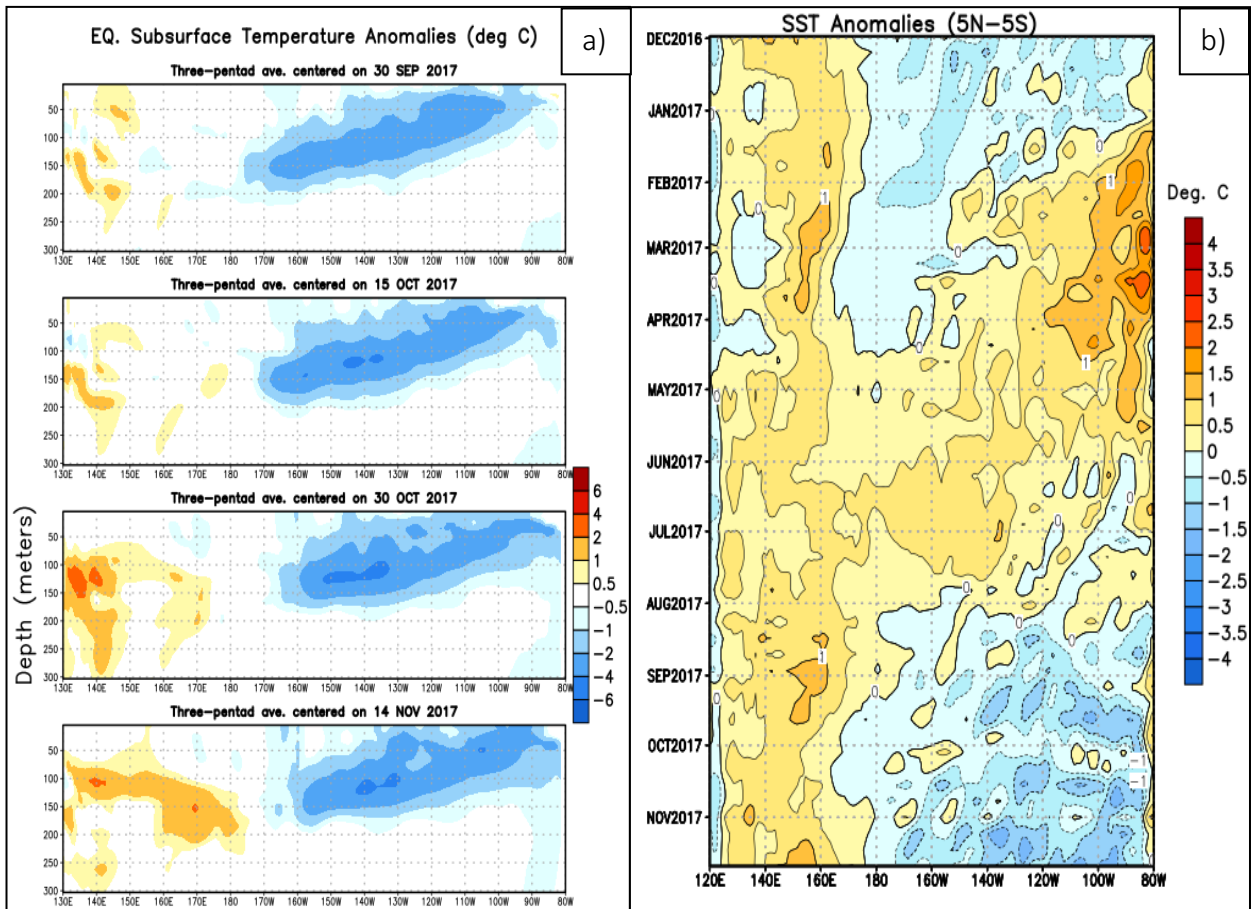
EQ. Subsurface Temperature Anomalies (deg C)

a)

Three-pentad ave. centered on 30 SEP 2017

50
100
150
200
250
300

130E 140E 150E 160E 170E 180 170W 160W 150W 140W 130W 120W 110W 100W 90W 80W

Three-pentad ave. centered on 15 OCT 2017

50
100
150
200
250
300

130E 140E 150E 160E 170E 180 170W 160W 150W 140W 130W 120W 110W 100W 90W 80W

Three-pentad ave. centered on 30 OCT 2017

50
100
150
200
250
300

130E 140E 150E 160E 170E 180 170W 160W 150W 140W 130W 120W 110W 100W 90W 80W

Three-pentad ave. centered on 14 NOV 2017

50
100
150
200
250
300

130E 140E 150E 160E 170E 180 170W 160W 150W 140W 130W 120W 110W 100W 90W 80W

Depth (meters)

6
4
2
1
0.5
−0.5
−1
−2
−4
−6

SST Anomalies (5N−5S)

b)

DEC2016
JAN2017
FEB2017
MAR2017
APR2017
MAY2017
JUN2017
JUL2017
AUG2017
SEP2017
OCT2017
NOV2017

120E 140E 160E 180 160W 140W 120W 100W 80W

0
1
0
0
0
1
0
1
0
0
0
0
0
0
1
0
−1
−1

Deg. C

4
3.5
3
2.5
2
1.5
1
0.5
0
−0.5
−1
−1.5
−2
−2.5
−3
−3.5
−4